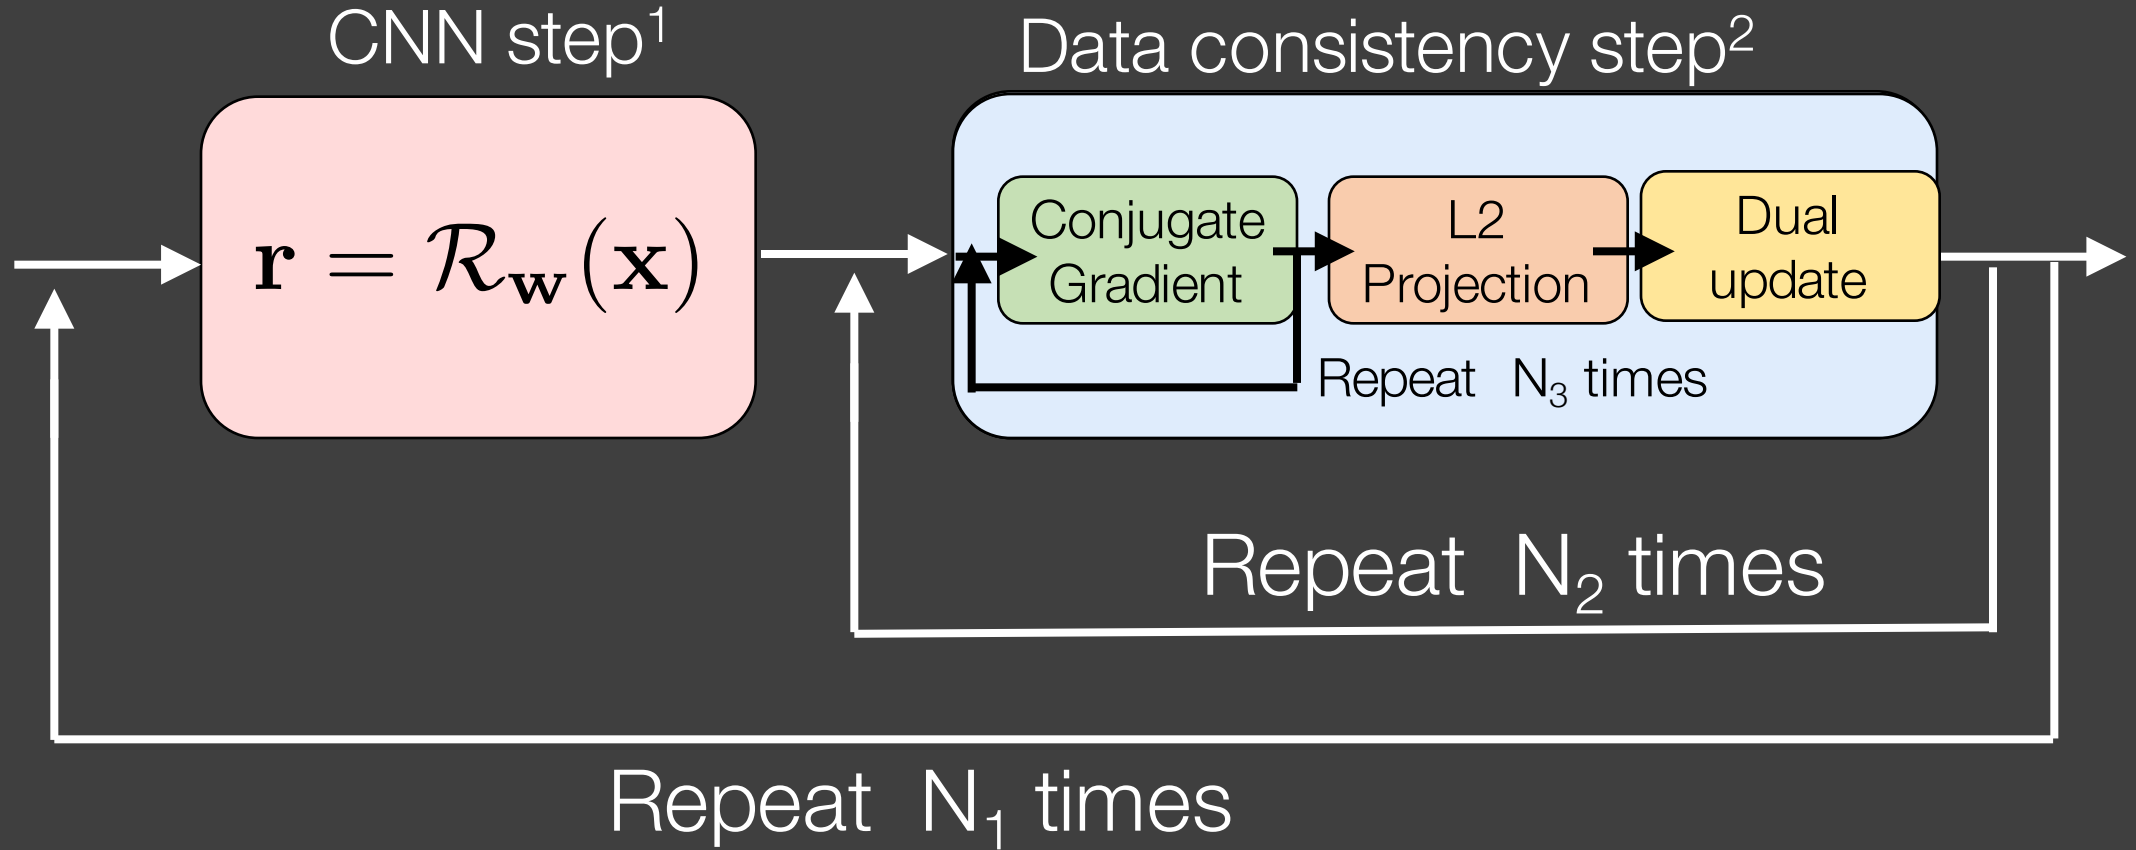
CNN step$^1$

$\mathbf{r} = \mathcal{R}_{\mathbf{w}}(\mathbf{x})$

Data consistency step$^2$

Conjugate Gradient

L2 Projection

Dual update

Repeat $N_3$ times

Repeat $N_2$ times

Repeat $N_1$ times